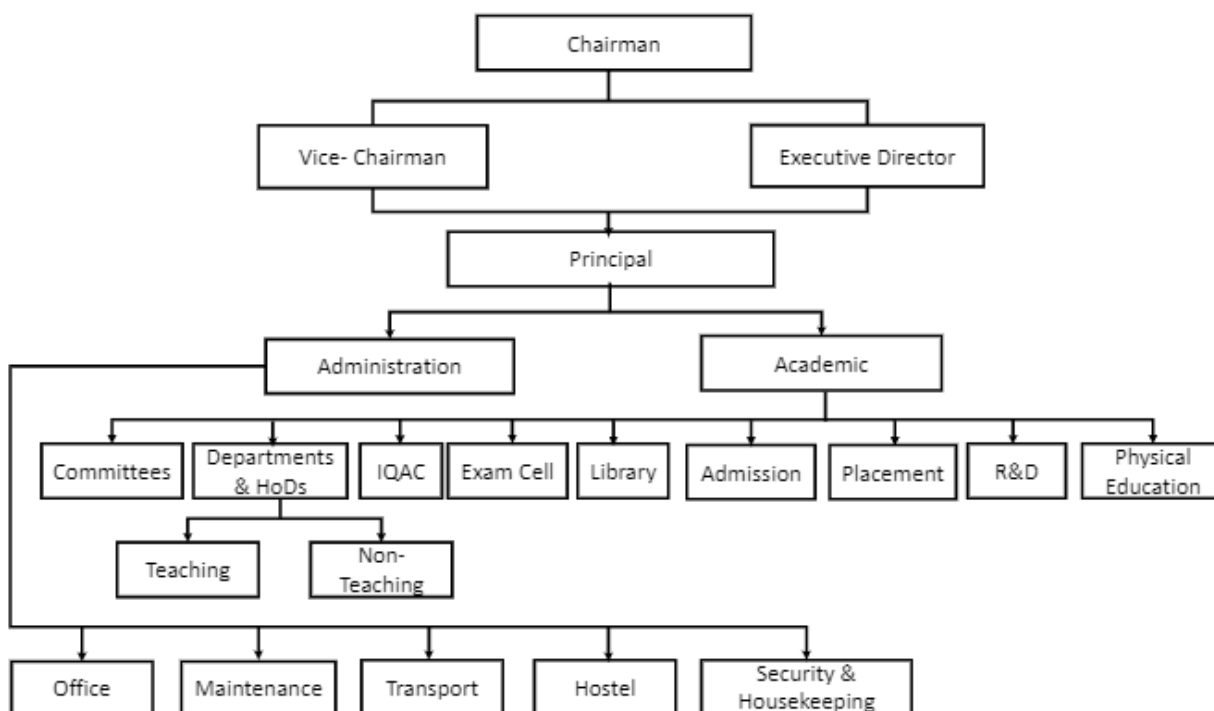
Chairman

Vice- Chairman

Executive Director

Principal

Administration

Academic

Committees

Departments & HoDs

IQAC

Exam Cell

Library

Admission

Placement

R&D

Physical Education

Teaching

Non-Teaching

Office

Maintenance

Transport

Hostel

Security & Housekeeping